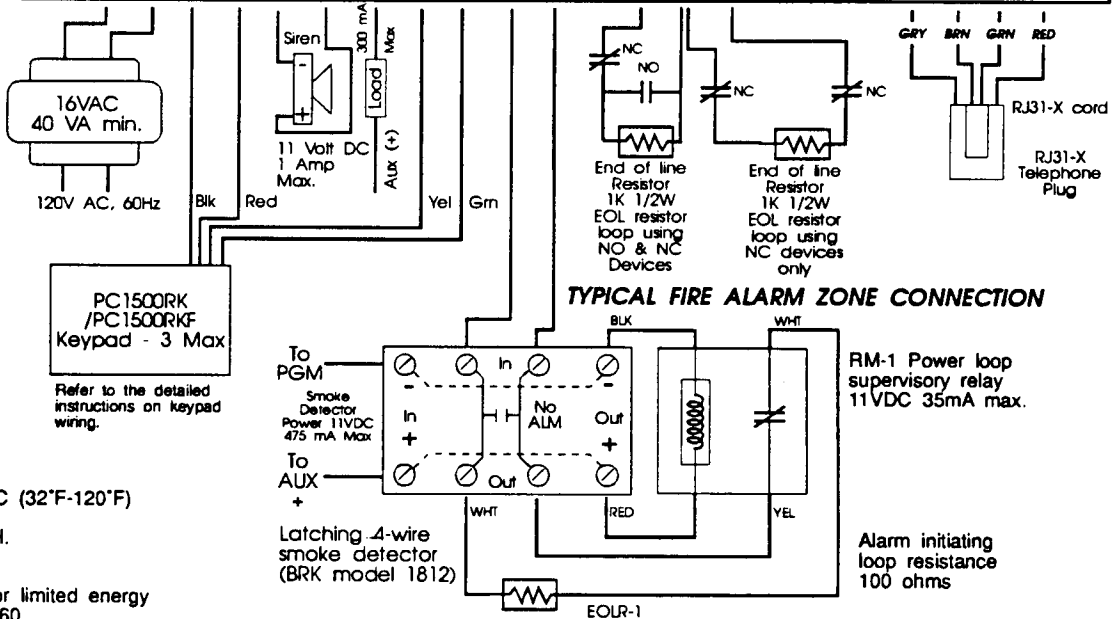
16VAC
40 VA min.

120V AC, 60Hz

Siren
300 mA Max
Load
Aux (+)

11 Volt DC
1 Amp
Max.

Blk
Red
Yel
Grn

NC
NO
NC
NC

End of line Resistor 1K 1/2W EOL resistor loop using NO & NC Devices

End of line Resistor 1K 1/2W EOL resistor loop using NC devices only

GRY BRN GRN RED

RJ31-X cord

RJ31-X Telephone Plug

PC1500RK /PC1500RKF Keypad - 3 Max

Refer to the detailed instructions on keypad wiring.

TYPICAL FIRE ALARM ZONE CONNECTION

BLK
WHT

To PGM
-

Smoke Detector Power 11VDC 475 mA Max

To AUX
+

-
In
In
+
No ALM
-
Out
+
Out

WHT
RED
YEL

RM-1 Power loop supervisory relay 11VDC 35mA max.

C (32°F-120°F)

l.

r limited energy
60

Latching 4-wire smoke detector (BRK model 1812)

EOLR-1

Alarm initiating loop resistance 100 ohms